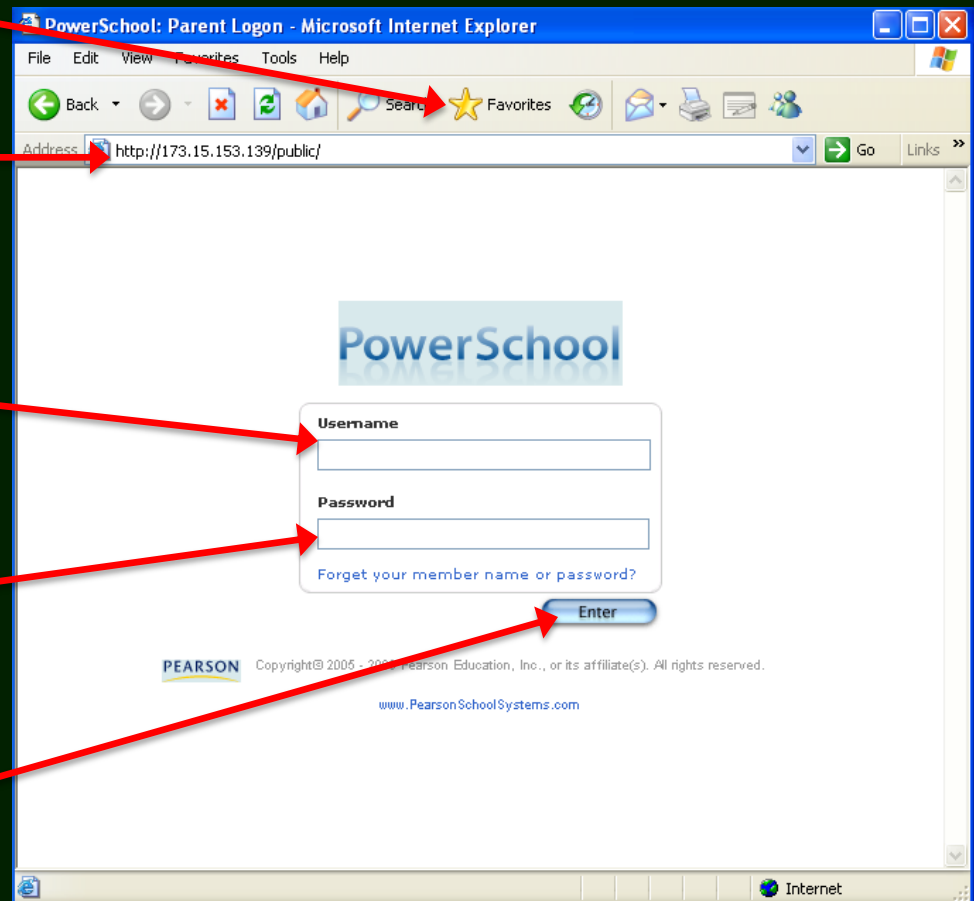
PowerSchool: Parent Logon - Microsoft Internet Explorer

File Edit View Favorites Tools Help

Back Search Favorites

Address http://173.15.153.139/public/ Go Links

PowerSchool

Username

Password

Forget your member name or password?

Enter

PEARSON Copyright© 2005 - 20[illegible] Pearson Education, Inc., or its affiliate(s). All rights reserved.

www.PearsonSchoolSystems.com

Internet